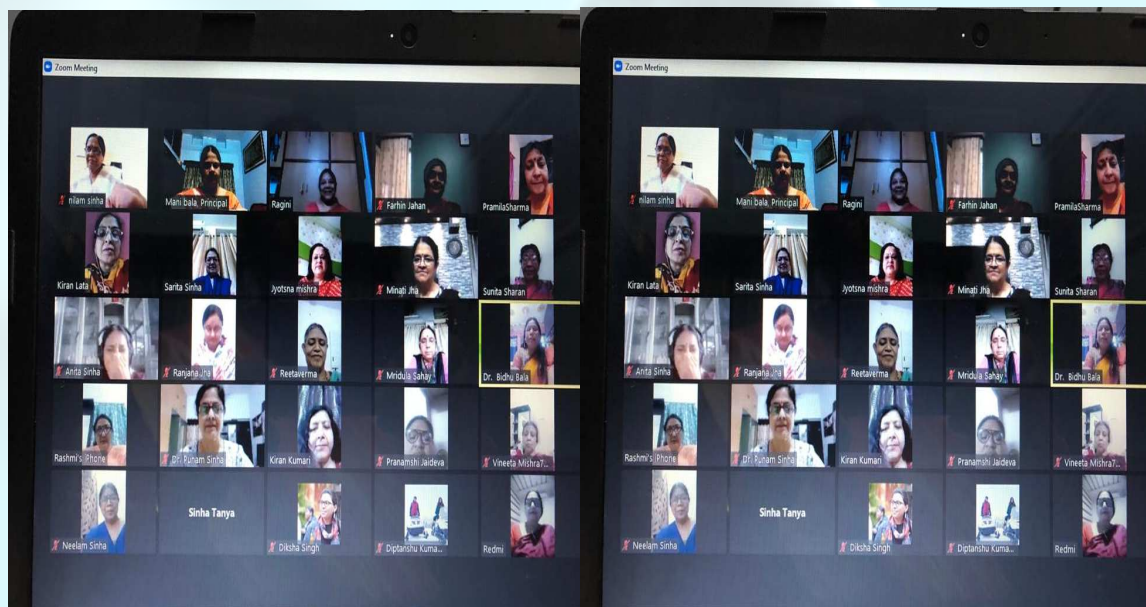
Zoom Meeting

nilam sinha
Mani bala, Principal
Ragini
Farhin Jahan
PramilaSharma
Kiran Lata
Sarita Sinha
Jyotsna mishra
Minati Jha
Sunita Sharan
Anita Sinha
Ranjana Jha
Reetaverma
Mridula Sahay
Dr. Bidhu Bala
Rashmi's Phone
Dr. Punam Sinha
Kiran Kumari
Pranamshi Jaideva
Vineeta Mishra7...
Neelam Sinha
Sinha Tanya
Diksha Singh
Diptanshu Kuma...
Redmi

Zoom Meeting

nilam sinha
Mani bala, Principal
Ragini
Farhin Jahan
PramilaSharma
Kiran Lata
Sarita Sinha
Jyotsna mishra
Minati Jha
Sunita Sharan
Anita Sinha
Ranjana Jha
Reetaverma
Mridula Sahay
Dr. Bidhu Bala
Rashmi's Phone
Dr. Punam Sinha
Kiran Kumari
Pranamshi Jaideva
Vineeta Mishra7...
Neelam Sinha
Sinha Tanya
Diksha Singh
Diptanshu Kuma...
Redmi